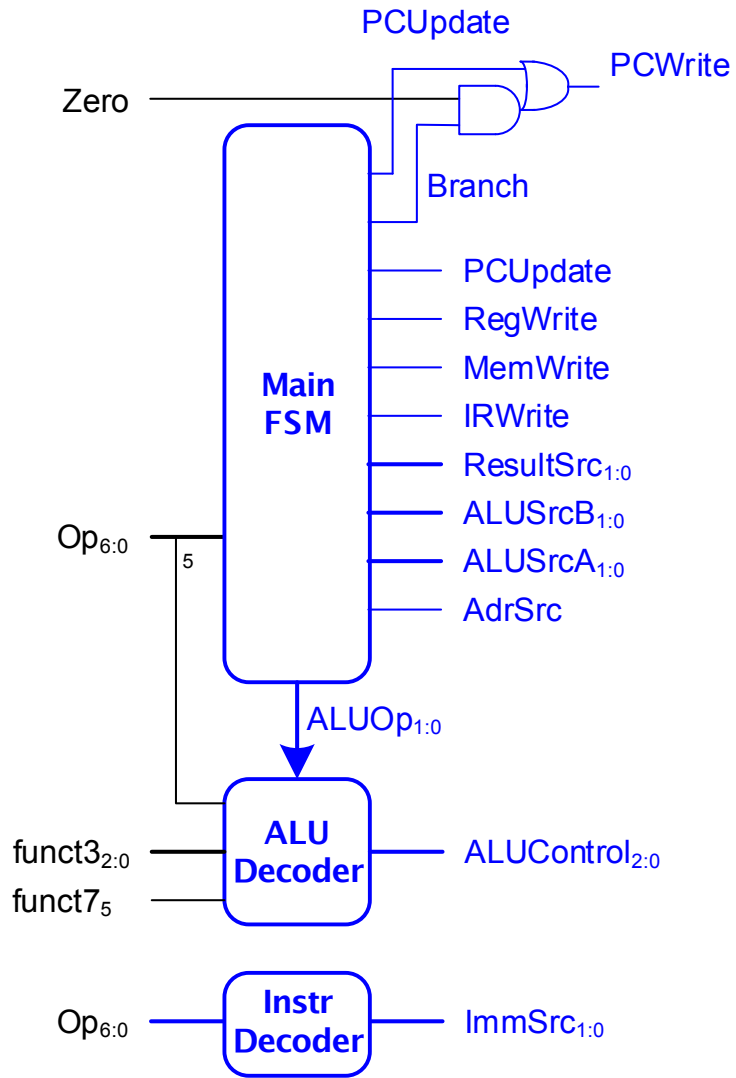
PCUpdate

PCWrite

Zero

Branch

Main FSM

PCUpdate
RegWrite
MemWrite
IRWrite
ResultSrc$_{1:0}$
ALUSrcB$_{1:0}$
ALUSrcA$_{1:0}$
AdrSrc

Op$_{6:0}$

5

ALUOp$_{1:0}$

ALU Decoder

funct3$_{2:0}$

funct7$_5$

ALUControl$_{2:0}$

Op$_{6:0}$

Instr Decoder

ImmSrc$_{1:0}$